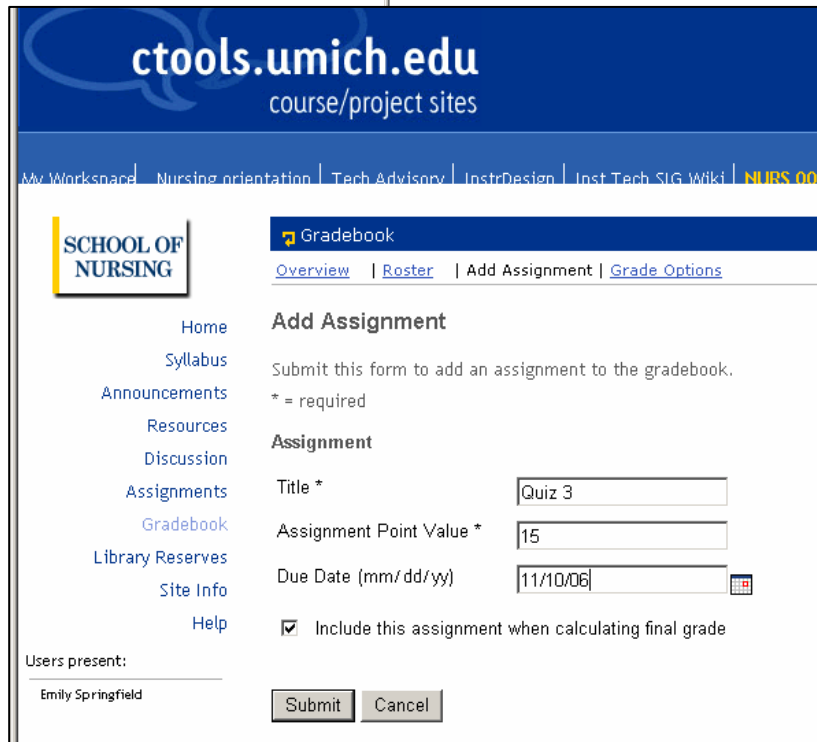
ctools.umich.edu
course/project sites

My Workspace | Nursing orientation | Tech Advisory | InstrDesign | Inst Tech SIG Wiki | NURS 00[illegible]

SCHOOL OF NURSING

Home
Syllabus
Announcements
Resources
Discussion
Assignments
Gradebook
Library Reserves
Site Info
Help

Users present:
Emily Springfield

Gradebook

Overview | Roster | Add Assignment | Grade Options

Add Assignment

Submit this form to add an assignment to the gradebook.

* = required

Assignment

Title * Quiz 3

Assignment Point Value * 15

Due Date (mm/dd/yy) 11/10/06

Include this assignment when calculating final grade

Submit Cancel